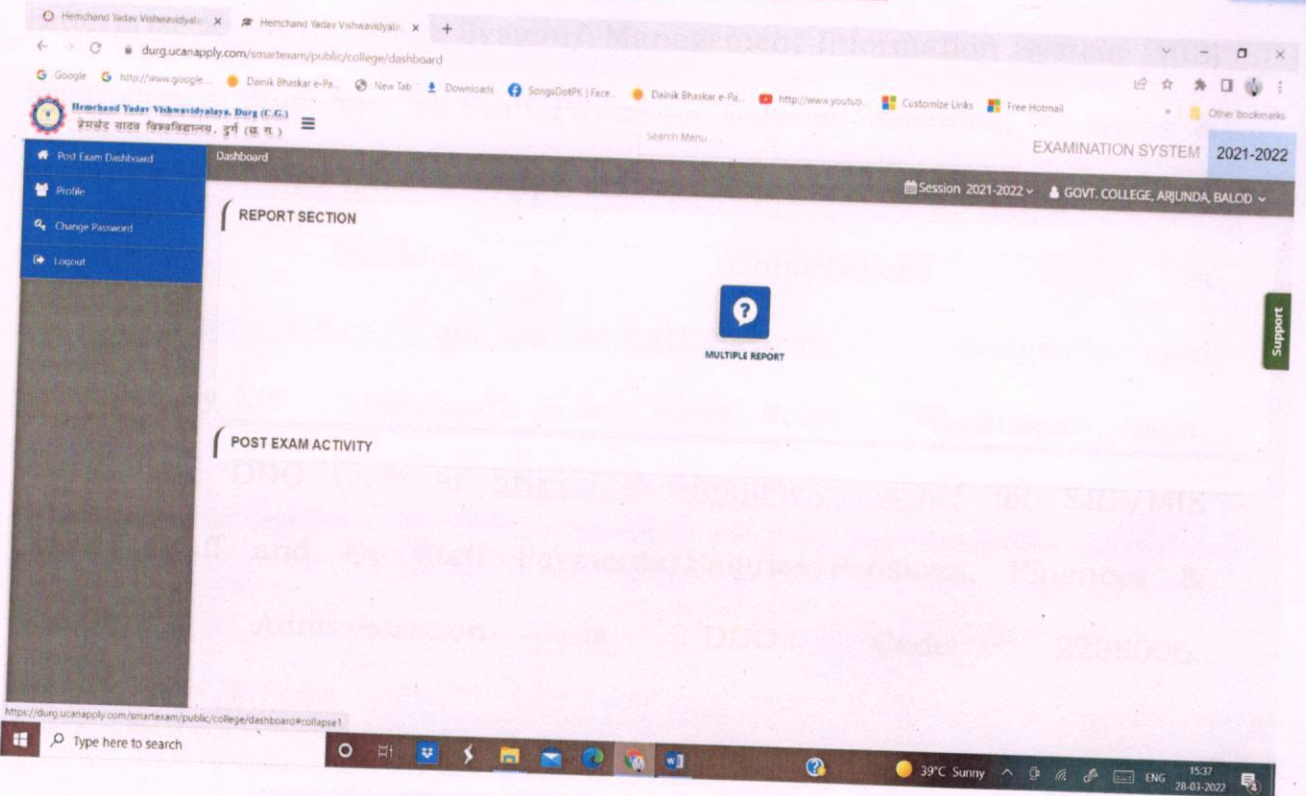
Hemchand Yadav Vishwavidyal× Hemchand Yadav Vishwavidyal× +

durg.ucanapply.com/smartexam/public/college/dashboard

Google http://www.google... Dainik Bhaskar e-Pa... New Tab Downloads SongsDotPK | Face... Dainik Bhaskar e-Pa... http://www.youtub... Customize Links Free Hotmail Other bookmarks

Hemchand Yadav Vishwavidyalaya, Durg (C.G.)
हेमचंद यादव विश्वविद्यालय, दुर्ग (छ.ग.)

Search Menu

EXAMINATION SYSTEM 2021-2022

Post Exam Dashboard
Profile
Change Password
Logout

Dashboard

Session 2021-2022 GOVT. COLLEGE, ARJUNDA, BALOD

REPORT SECTION

MULTIPLE REPORT

POST EXAM ACTIVITY

Support

https://durg.ucanapply.com/smartexam/public/college/dashboard#collapse1

Type here to search

39°C Sunny ENG 15:37 28-03-2022